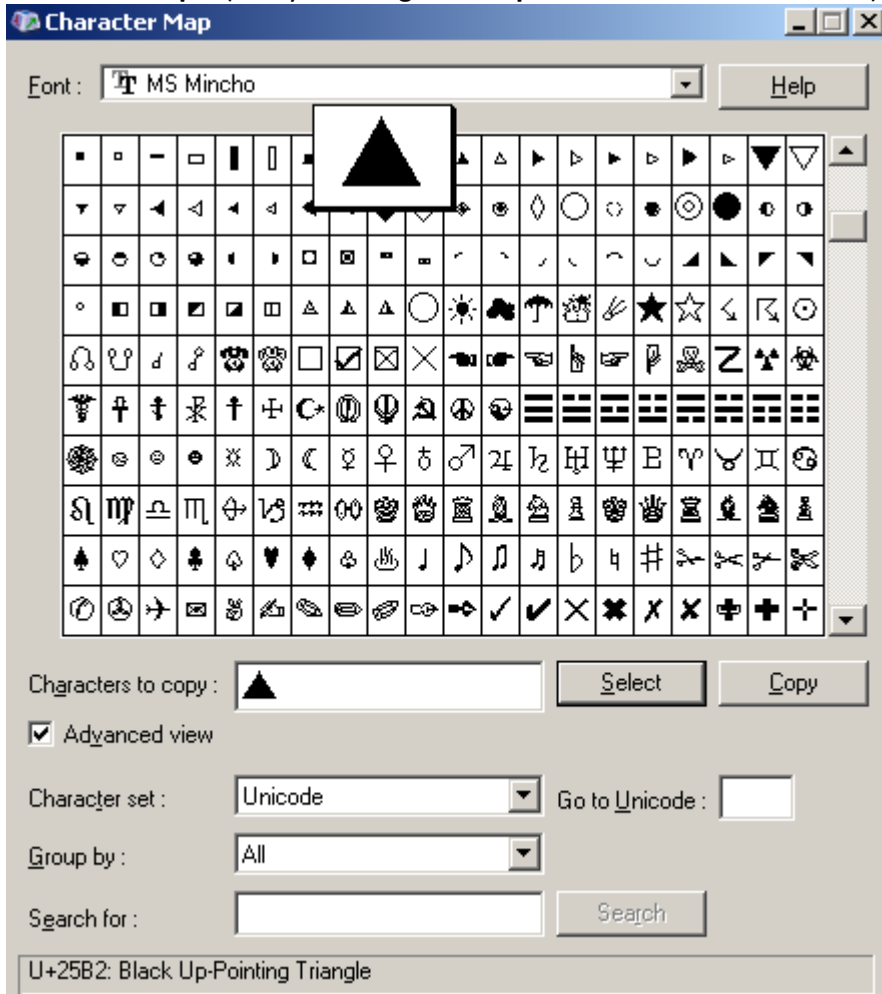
Character Map

Font : MS Mincho

Help

Characters to copy : ▲

Select

Copy

Advanced view

Character set : Unicode

Go to Unicode :

Group by : All

Search for :

Search

U+25B2: Black Up-Pointing Triangle